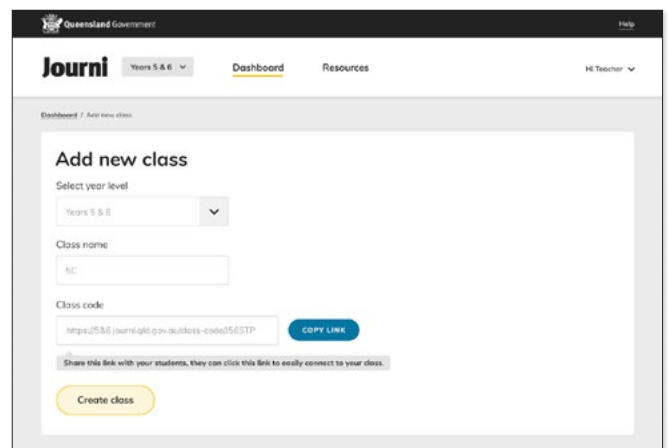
Queensland Government

Help

Journi

Years 5 & 6

Dashboard

Resources

Hi Teacher

Dashboard / Add new class

Add new class

Select year level

Years 5 & 6

Class name

5C

Class code

https://5&6.journi.qld.gov.au/class-code356STP

COPY LINK

Share this link with your students, they can click this link to easily connect to your class.

Create class